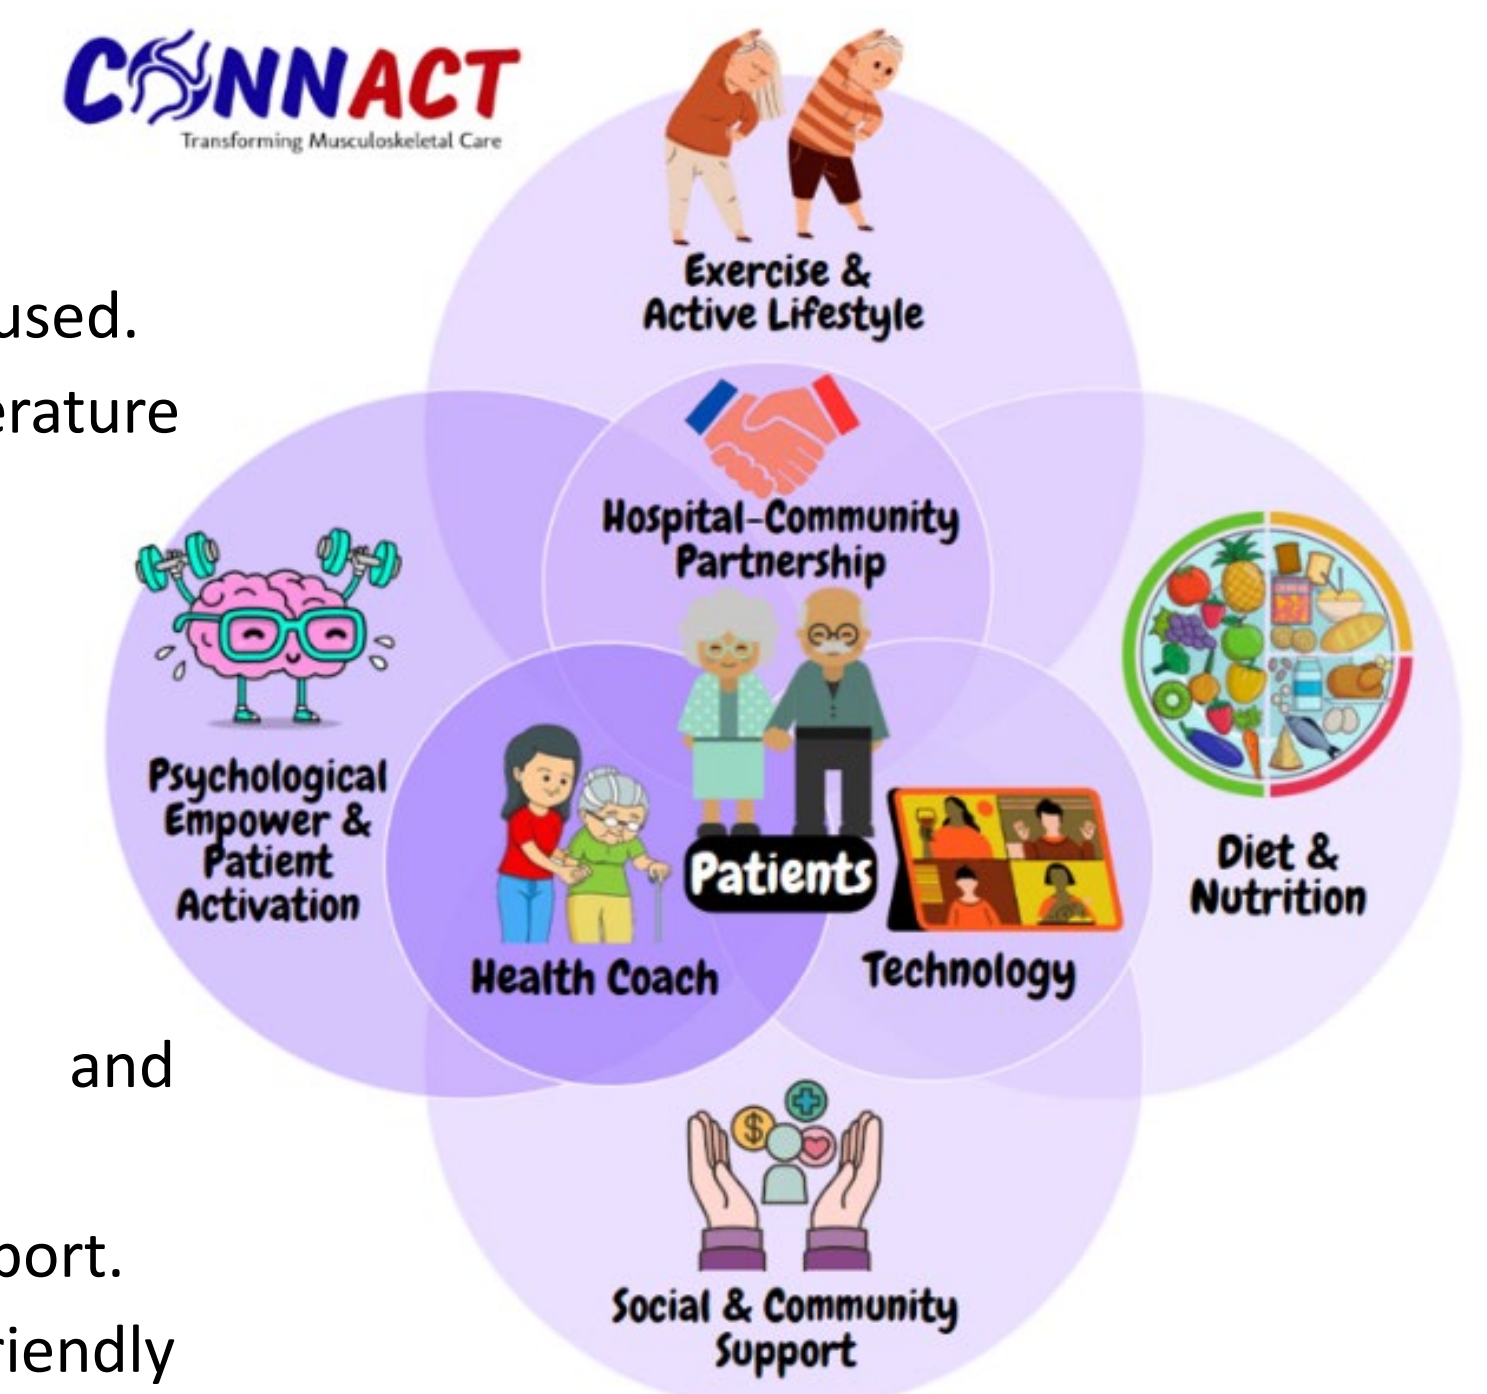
CONNACT
Transforming Musculoskeletal Care

used.
erature

and

port.
riendly

Exercise & Active Lifestyle

Hospital-Community Partnership

Psychological Empower & Patient Activation

Patients

Health Coach

Technology

Diet & Nutrition

Social & Community Support